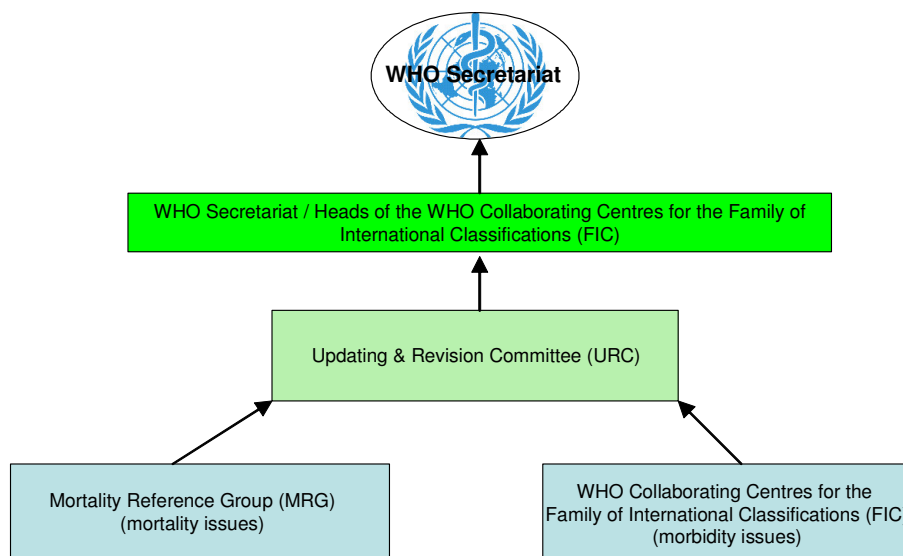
WHO Secretariat

WHO Secretariat / Heads of the WHO Collaborating Centres for the Family of International Classifications (FIC)

Updating & Revision Committee (URC)

Mortality Reference Group (MRG) (mortality issues)

WHO Collaborating Centres for the Family of International Classifications (FIC (morbidity issues)